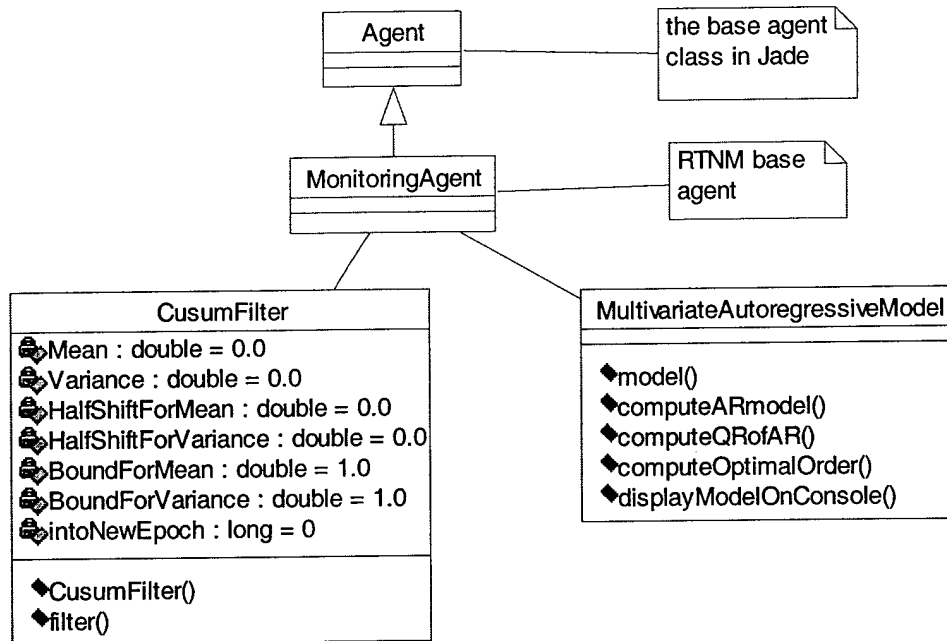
Agent

the base agent class in Jade

MonitoringAgent

RTNM base agent

CusumFilter

Mean : double = 0.0
Variance : double = 0.0
HalfShiftForMean : double = 0.0
HalfShiftForVariance : double = 0.0
BoundForMean : double = 1.0
BoundForVariance : double = 1.0
intoNewEpoch : long = 0

CusumFilter()
filter()

MultivariateAutoregressiveModel

model()
computeARmodel()
computeQRofAR()
computeOptimalOrder()
displayModelOnConsole()